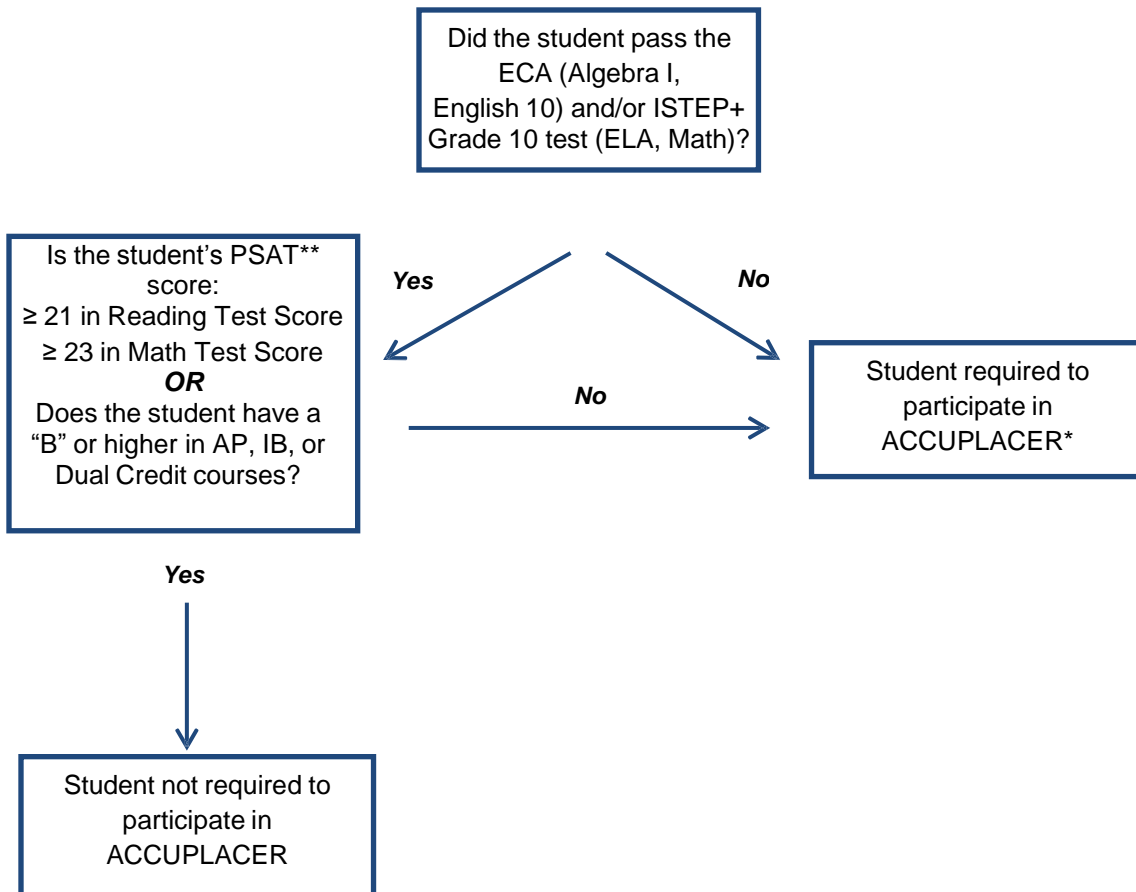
Did the student pass the ECA (Algebra I, English 10) and/or ISTEP+ Grade 10 test (ELA, Math)?

Yes

No

Is the student's PSAT** score:
≥ 21 in Reading Test Score
≥ 23 in Math Test Score
***OR***
Does the student have a "B" or higher in AP, IB, or Dual Credit courses?

No

Student required to participate in ACCUPLACER*

Yes

Student not required to participate in ACCUPLACER